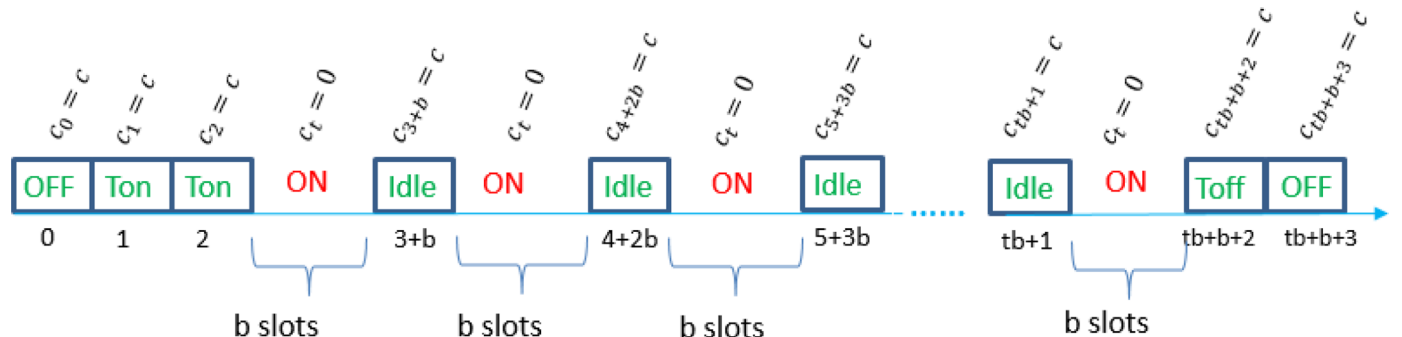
$c_0 = c$ $c_1 = c$ $c_2 = c$ $c_t = 0$ $c_{3+b} = c$ $c_t = 0$ $c_{4+2b} = c$ $c_t = 0$ $c_{5+3b} = c$ $c_{tb+1} = c$ $c_t = 0$ $c_{tb+b+2} = c$ $c_{tb+b+3} = c$

OFF Ton Ton ON Idle ON Idle ON Idle Idle ON Toff OFF

0 1 2 3+b 4+2b 5+3b tb+1 tb+b+2 tb+b+3

b slots b slots b slots b slots